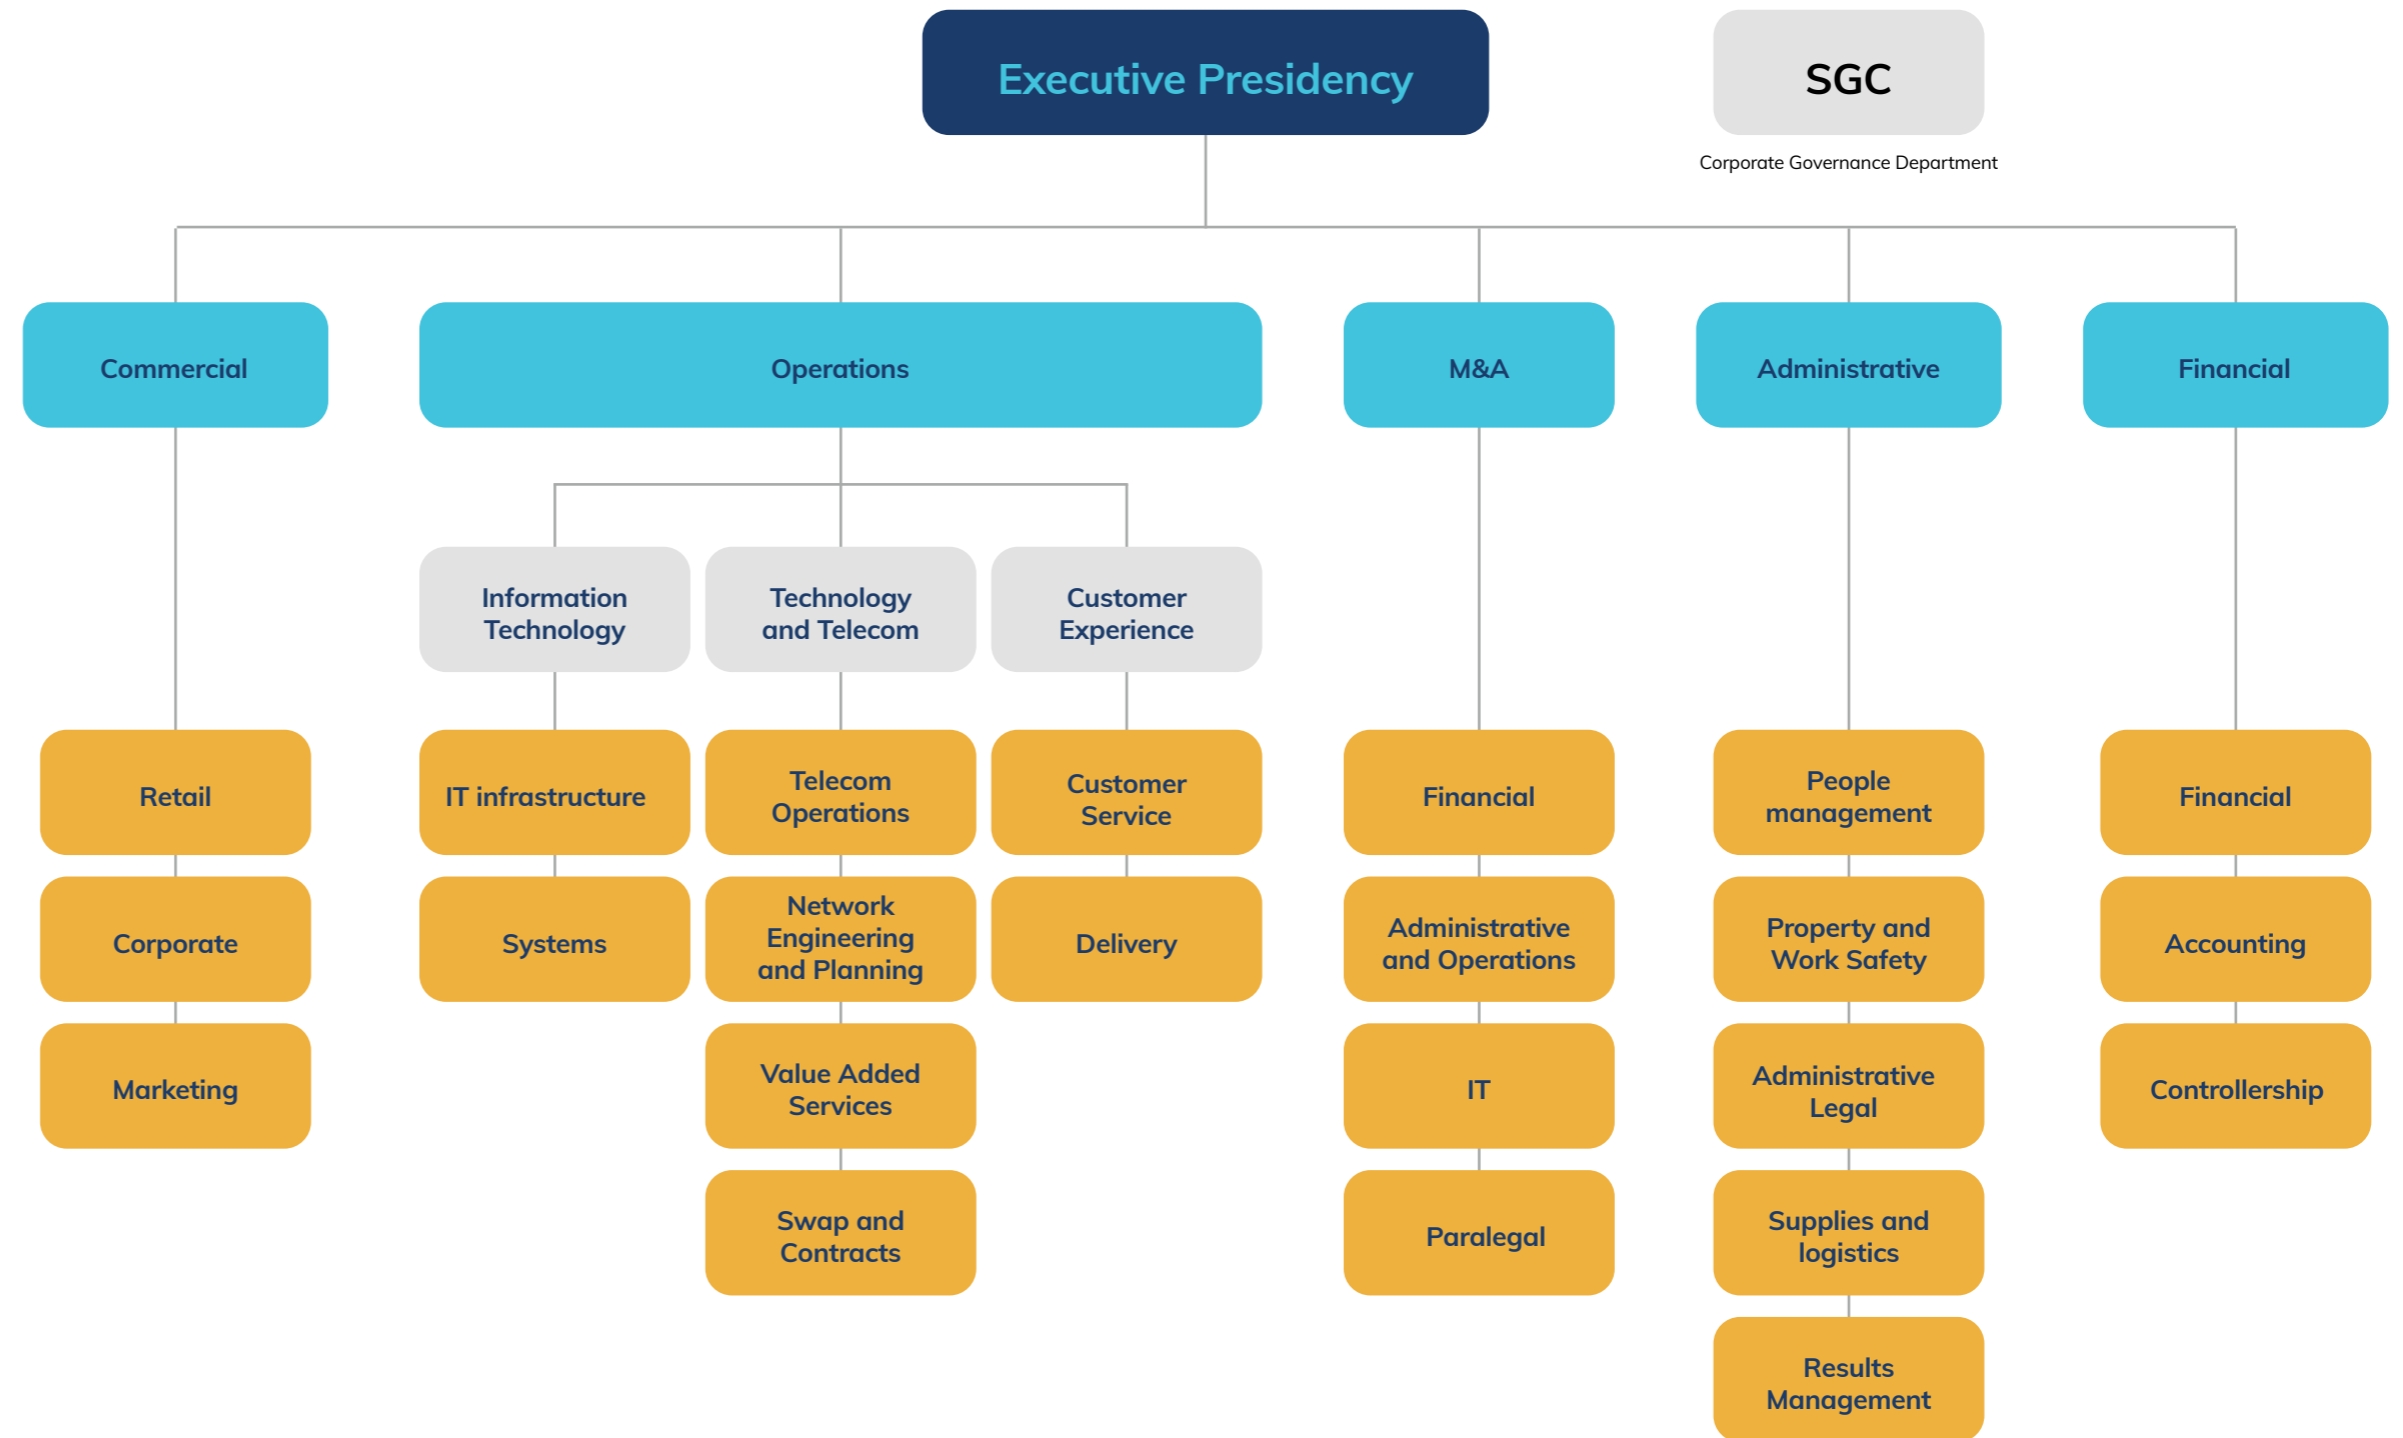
Executive Presidency

SGC

Corporate Governance Department

Commercial

Retail

Corporate

Marketing

Operations

Information Technology

IT infrastructure

Systems

Technology and Telecom

Telecom Operations

Network Engineering and Planning

Value Added Services

Swap and Contracts

Customer Experience

Customer Service

Delivery

M&A

Financial

Administrative and Operations

IT

Paralegal

Administrative

People management

Property and Work Safety

Administrative Legal

Supplies and logistics

Results Management

Financial

Financial

Accounting

Controllership